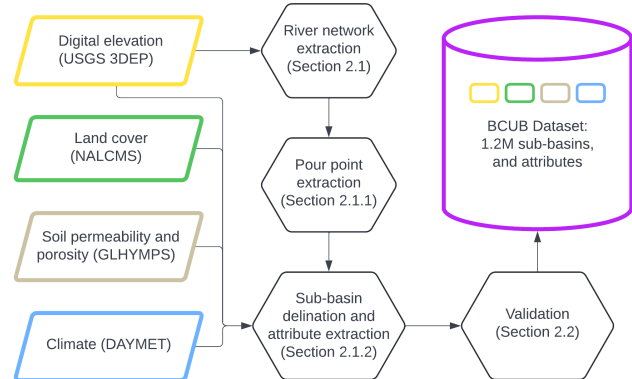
Digital elevation (USGS 3DEP)

Land cover (NALCMS)

Soil permeability and porosity (GLHYMPS)

Climate (DAYMET)

River network extraction (Section 2.1)

Pour point extraction (Section 2.1.1)

Sub-basin delination and attribute extraction (Section 2.1.2)

Validation (Section 2.2)

BCUB Dataset: 1.2M sub-basins, and attributes